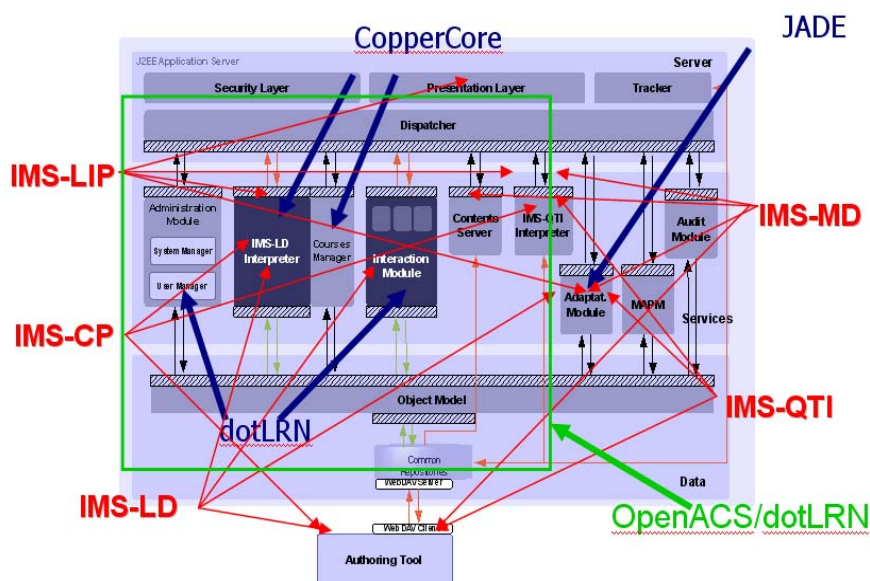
CopperCore

JADE

J2EE Application Server

Server

Security Layer

Presentation Layer

Tracker

Dispatcher

IMS-LIP

Administration Module

System Manager

User Manager

IMS-LD Interpreter

Courses Manager

Interaction Module

Contents Server

IMS-QTI Interpreter

Audit Module

IMS-MD

Adaptat. Module

MAPM

Services

IMS-CP

Object Model

dotLRN

IMS-QTI

Common Repositories

WebDAV Server

Data

IMS-LD

WebDAV Client

OpenACS/dotLRN

Authoring Tool